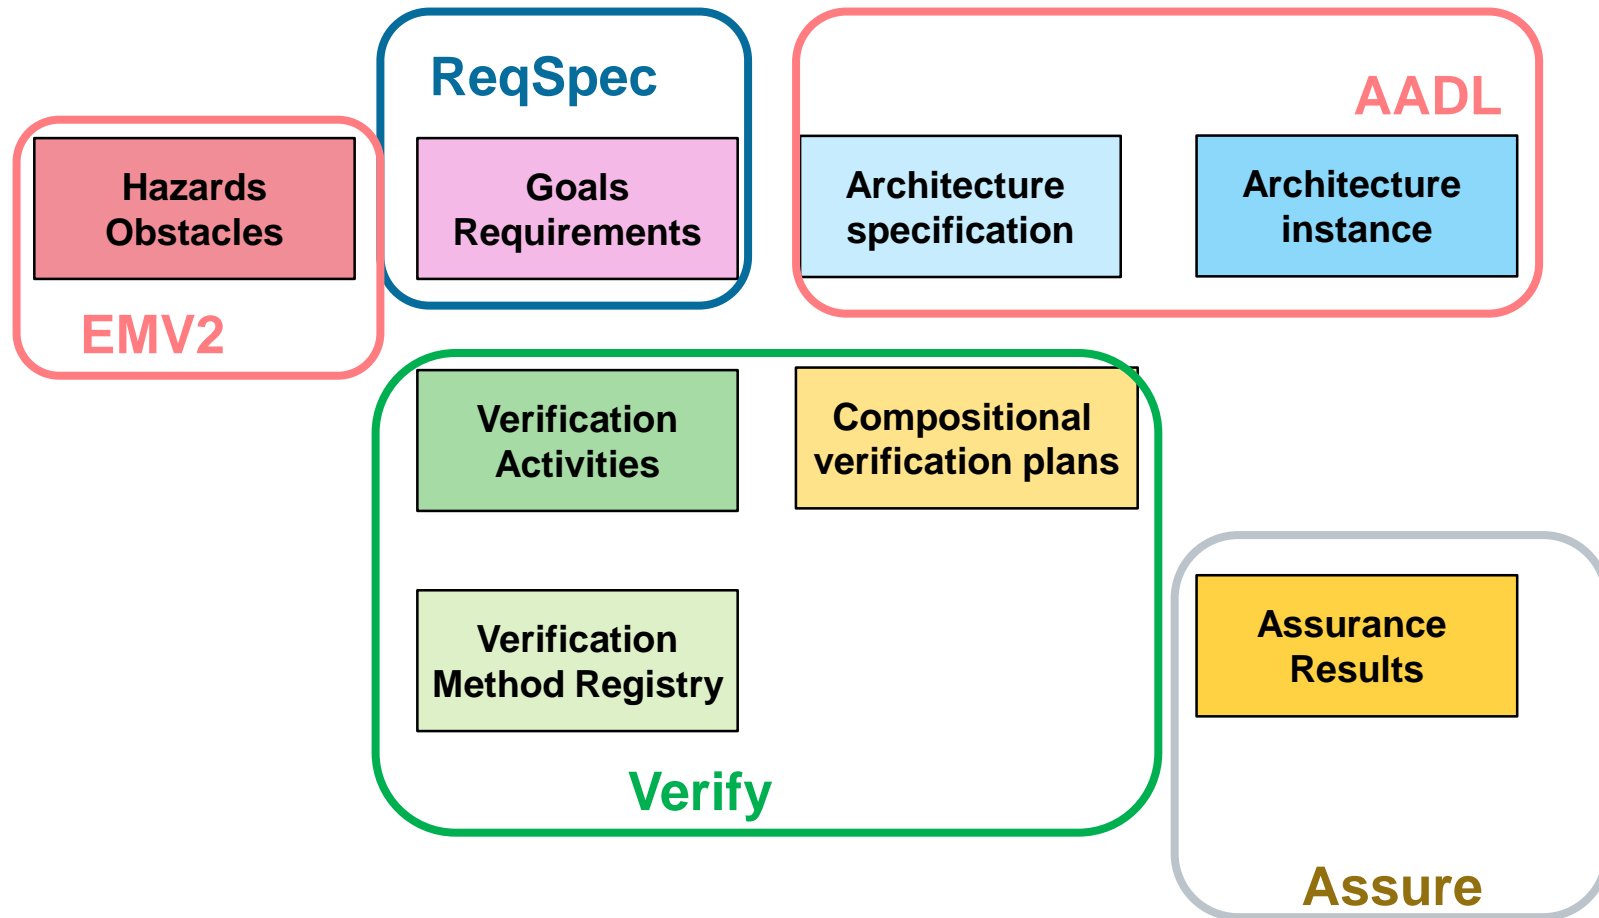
ReqSpec

AADL

Hazards
Obstacles

EMV2

Goals
Requirements

Architecture specification

Architecture instance

Verification Activities

Compositional verification plans

Verification Method Registry

Verify

Assurance Results

Assure